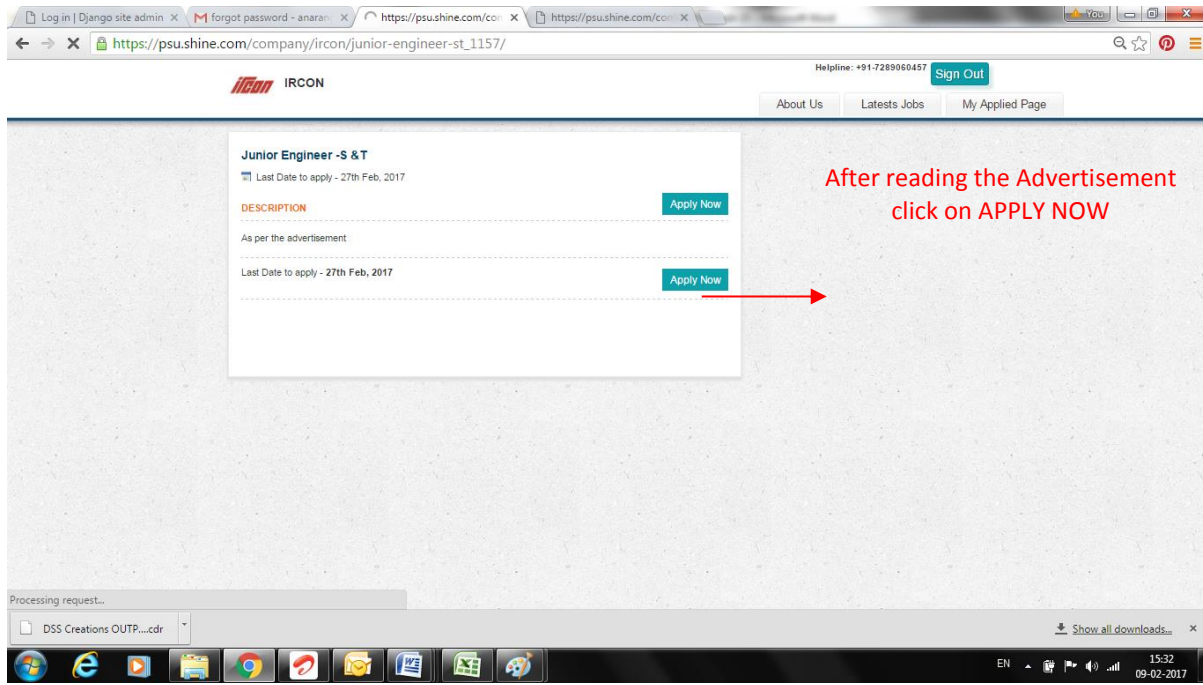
Log in | Django site admin ×
forgot password - anaran ×
https://psu.shine.com/co ×
https://psu.shine.com/co ×
You

https://psu.shine.com/company/ircon/junior-engineer-st_1157/

IRCON
IRCON

Helpline: +91-7289060457
Sign Out

About Us
Latests Jobs
My Applied Page

Junior Engineer -S &T

Last Date to apply - 27th Feb, 2017

DESCRIPTION
Apply Now

As per the advertisement

Last Date to apply - **27th Feb, 2017**
Apply Now

After reading the Advertisement click on APPLY NOW

Processing request...

DSS Creations OUTP....cdr

Show all downloads...
×

EN
15:32
09-02-2017